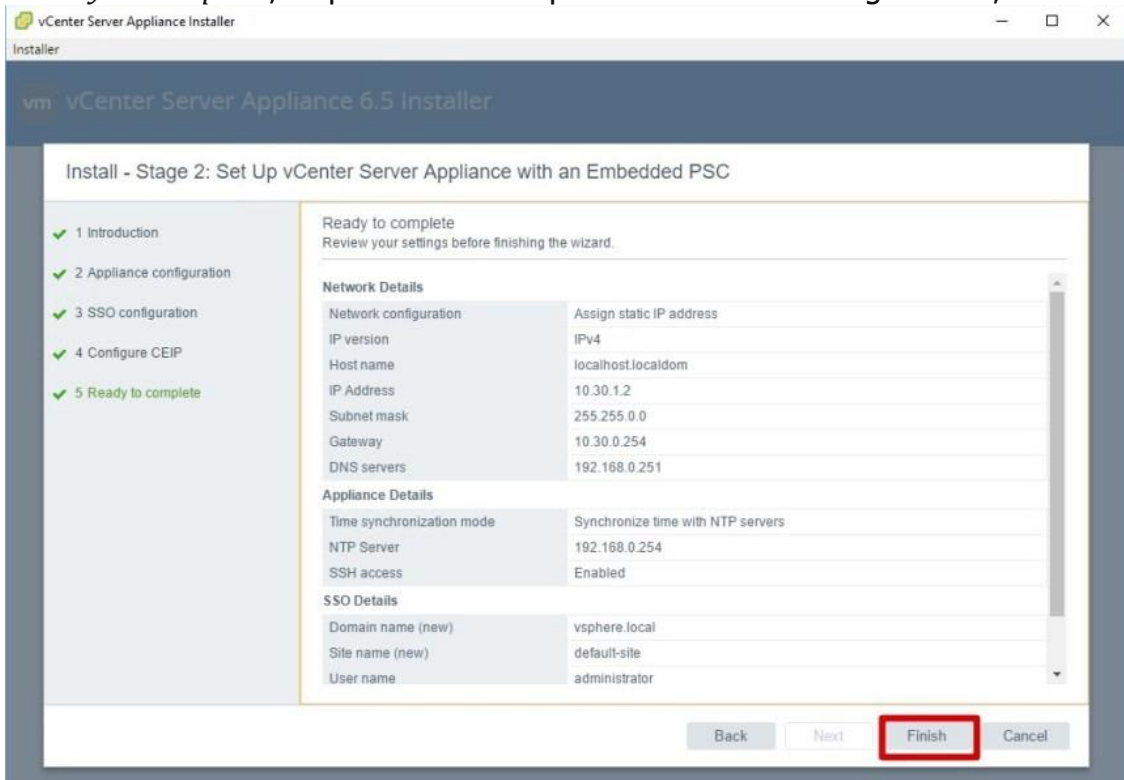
vCenter Server Appliance Installer
Installer

vm vCenter Server Appliance 6.5 Installer

Install - Stage 2: Set Up vCenter Server Appliance with an Embedded PSC

1 Introduction
2 Appliance configuration
3 SSO configuration
4 Configure CEIP
5 Ready to complete

Ready to complete
Review your settings before finishing the wizard.

Network Details

| | |
|---|---|
| Network configuration | Assign static IP address |
| IP version | IPv4 |
| Host name | localhost.localdom |
| IP Address | 10.30.1.2 |
| Subnet mask | 255.255.0.0 |
| Gateway | 10.30.0.254 |
| DNS servers | 192.168.0.251 |

Appliance Details

| | |
|---|---|
| Time synchronization mode | Synchronize time with NTP servers |
| NTP Server | 192.168.0.254 |
| SSH access | Enabled |

SSO Details

| | |
|---|---|
| Domain name (new) | vsphere.local |
| Site name (new) | default-site |
| User name | administrator |

Back Next Finish Cancel